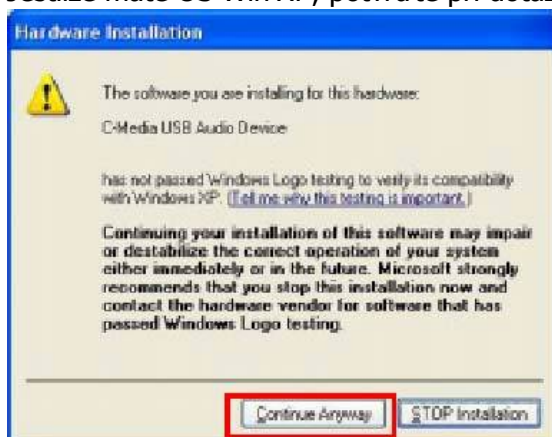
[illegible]

Hardware Installation

The software you are installing for this hardware:

C-Media USB Audio Device

has not passed Windows Logo testing to verify its compatibility with Windows XP. (Tell me why this testing is important.)

Continuing your installation of this software may impair or destabilize the correct operation of your system either immediately or in the future. Microsoft strongly recommends that you stop this installation now and contact the hardware vendor for software that has passed Windows Logo testing.

Continue Anyway

STOP Installation